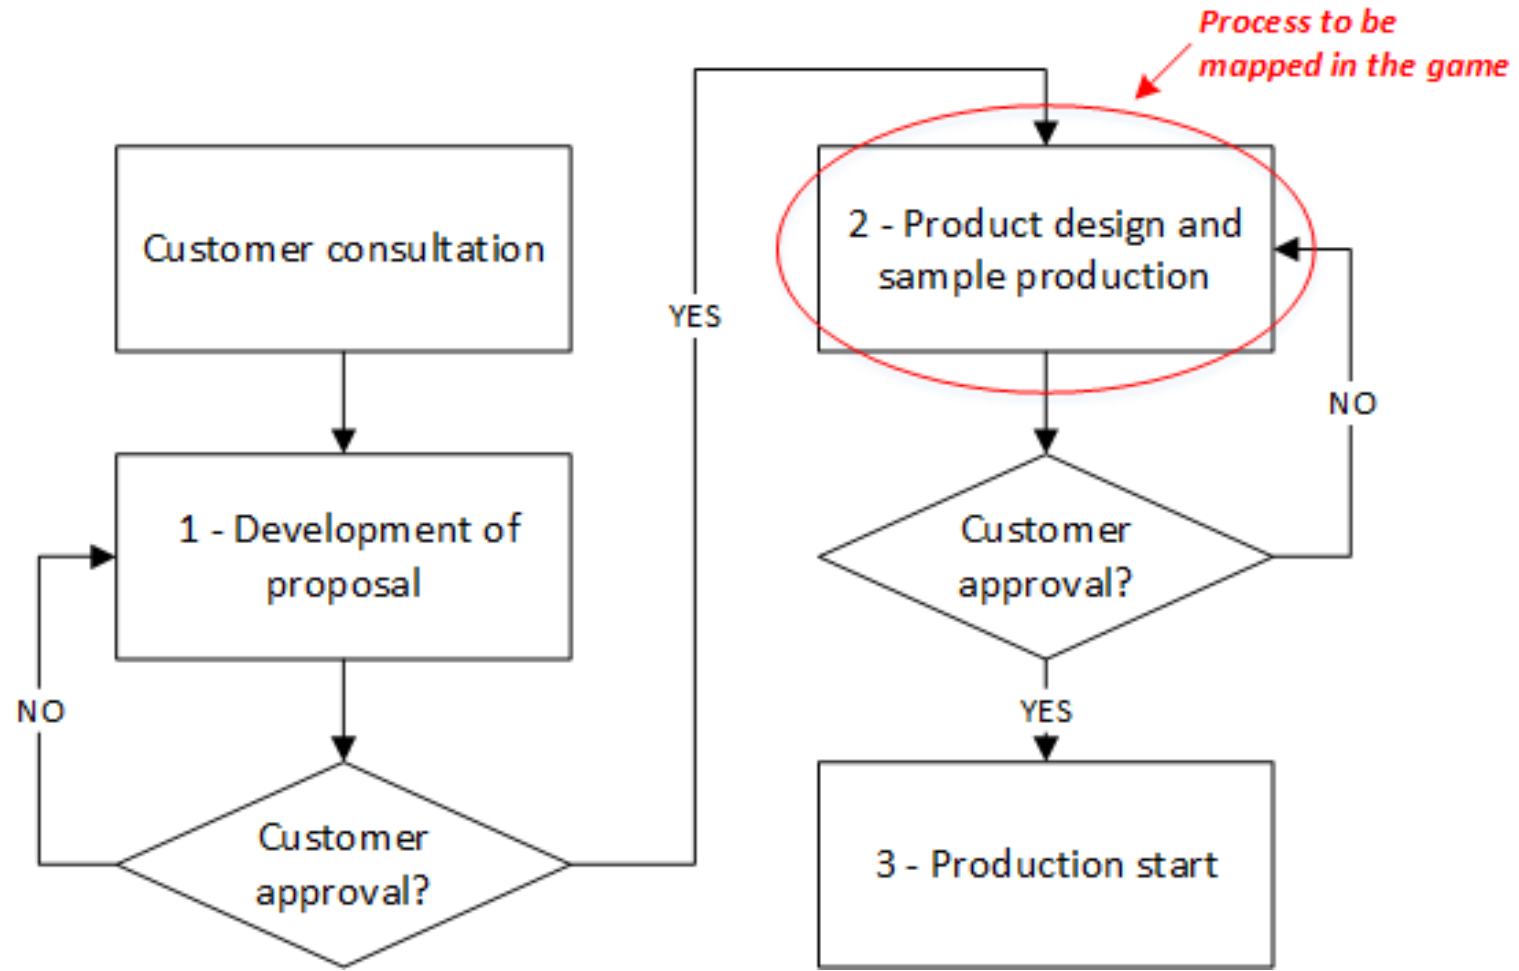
Process to be mapped in the game

Customer consultation

1 - Development of proposal

NO

Customer approval?

YES

2 - Product design and sample production

NO

Customer approval?

YES

3 - Production start